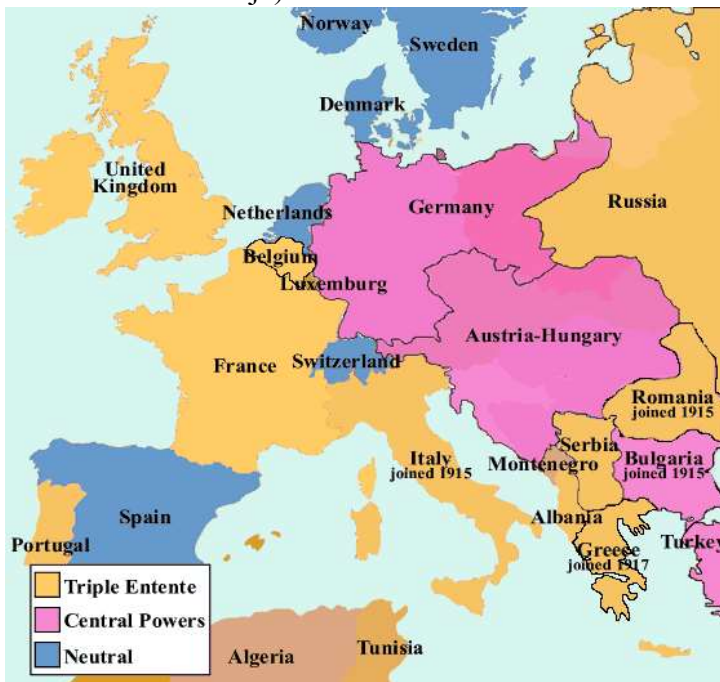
Norway
Sweden
Denmark
United Kingdom
Netherlands
Germany
Russia
Belgium
Luxemburg
Austria-Hungary
France
Switzerland
Romania joined 1915
Italy joined 1915
Serbia
Montenegro
Bulgaria joined 1915
Spain
Albania
Portugal
Greece joined 1917
Turkey
Triple Entente
Central Powers
Neutral
Algeria
Tunisia